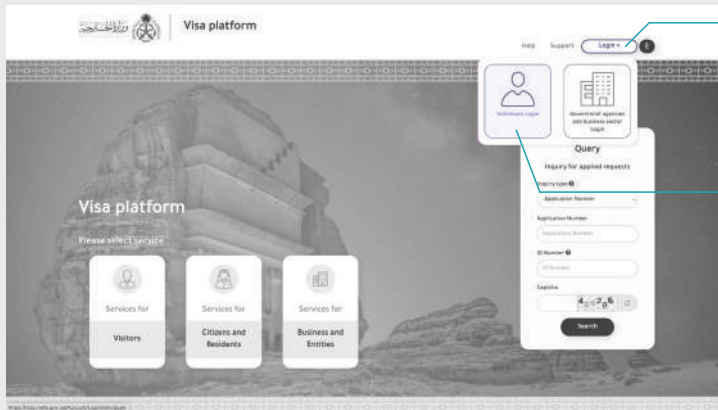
وزارة الخارجية

Visa platform

Help Support Login E

Individuals Login

Governmental agencies and business sector login

Query

Inquiry for applied requests

Inquiry type

Application Number

Application Number

Application Number

ID Number

ID Number

Captcha

$4_{6}\,2_{9}6$

Search

Visa platform

Please select service

Services for

Visitors

Services for

Citizens and Residents

Services for

Business and Entities

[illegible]